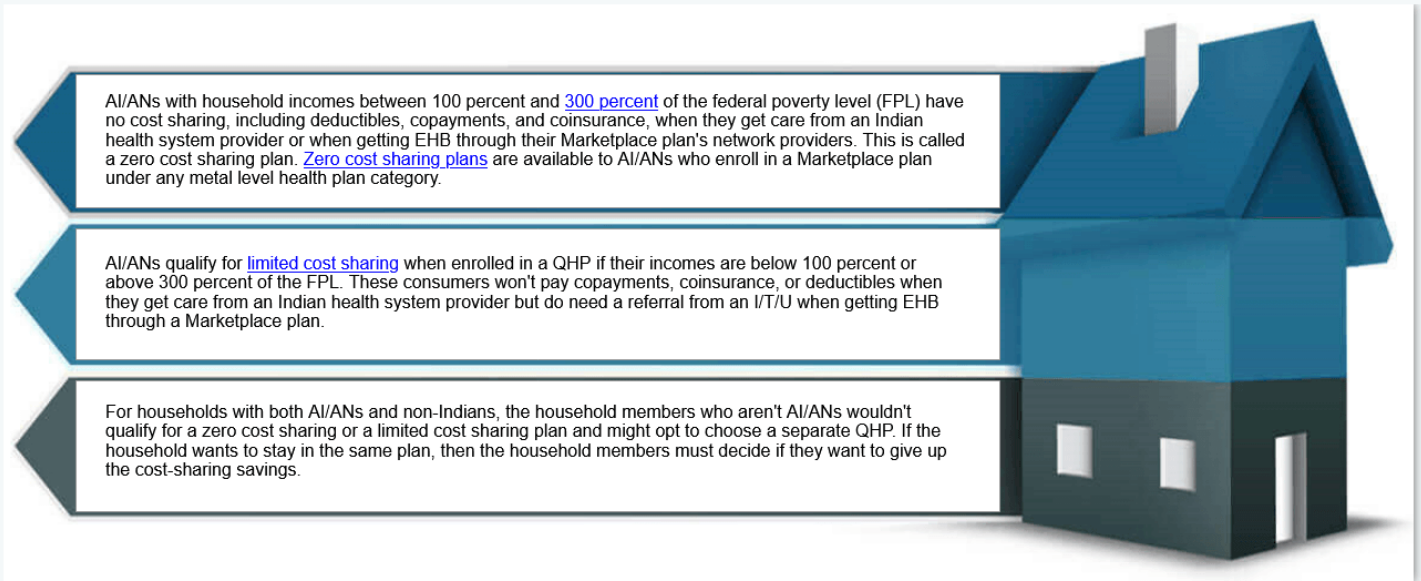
AI/ANs with household incomes between 100 percent and 300 percent of the federal poverty level (FPL) have no cost sharing, including deductibles, copayments, and coinsurance, when they get care from an Indian health system provider or when getting EHB through their Marketplace plan's network providers. This is called a zero cost sharing plan. Zero cost sharing plans are available to AI/ANs who enroll in a Marketplace plan under any metal level health plan category.

AI/ANs qualify for limited cost sharing when enrolled in a QHP if their incomes are below 100 percent or above 300 percent of the FPL. These consumers won't pay copayments, coinsurance, or deductibles when they get care from an Indian health system provider but do need a referral from an I/T/U when getting EHB through a Marketplace plan.

For households with both AI/ANs and non-Indians, the household members who aren't AI/ANs wouldn't qualify for a zero cost sharing or a limited cost sharing plan and might opt to choose a separate QHP. If the household wants to stay in the same plan, then the household members must decide if they want to give up the cost-sharing savings.